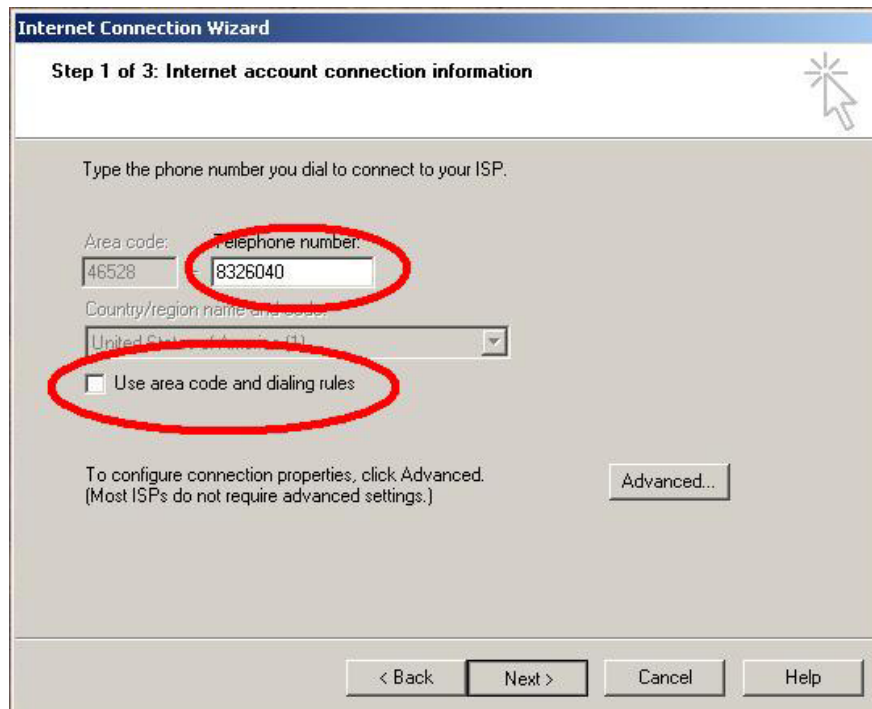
Internet Connection Wizard

Step 1 of 3: Internet account connection information

Type the phone number you dial to connect to your ISP.

Area code: Telephone number:

46528 - 8326040

Country/region name and code:

United States of America (1)

Use area code and dialing rules

To configure connection properties, click Advanced. (Most ISPs do not require advanced settings.)

Advanced...

< Back Next > Cancel Help